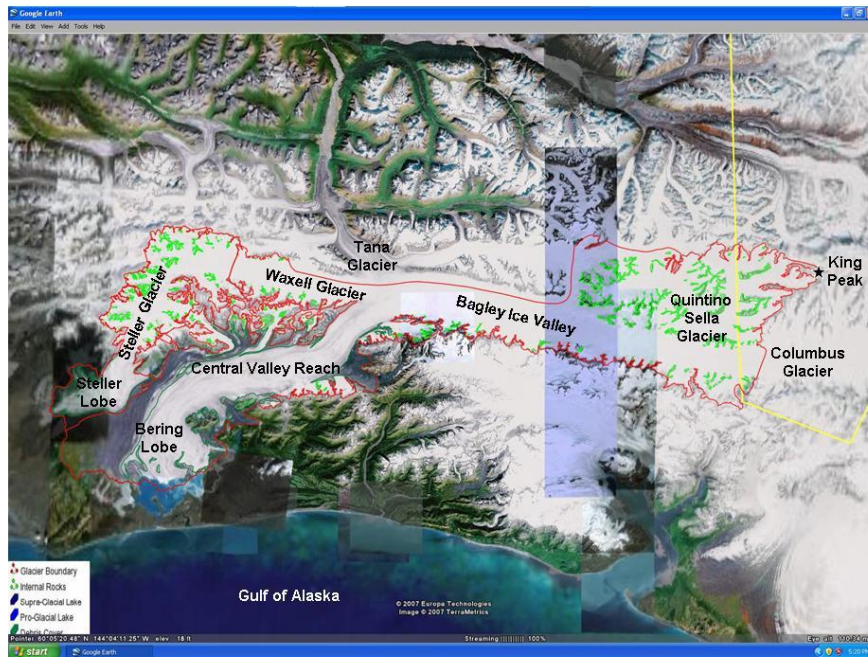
Google Earth
File Edit View Add Tools Help

Tana Glacier
King Peak
Waxell Glacier
Steller Glacier
Bagley Ice Valley
Quintino Sella Glacier
Columbus Glacier
Central Valley Reach
Steller Lobe
Bering Lobe
Gulf of Alaska

Glacier Boundary
Internal Rocks
Supra-Glacial Lake
Pro-Glacial Lake
Debris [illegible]

© 2007 Europa Technologies
Image © 2007 TerraMetrics

Pointer 60°05'20.48" N 144°04'11.25" W elev 18 ft
Streaming |||||||||| 100%
Eye alt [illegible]

start
Google Earth
5:20 PM